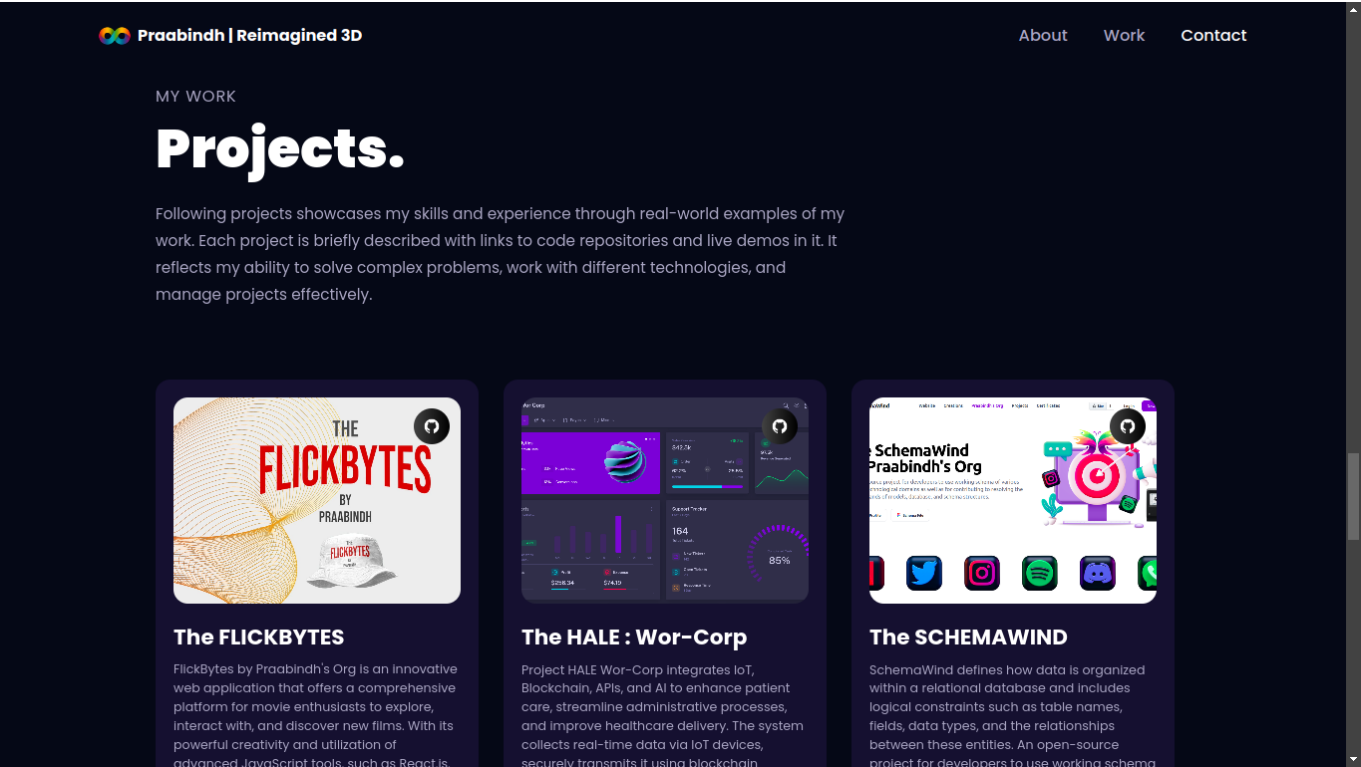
Praabindh | Reimagined 3D

About Work Contact

MY WORK

Projects.

Following projects showcases my skills and experience through real-world examples of my work. Each project is briefly described with links to code repositories and live demos in it. It reflects my ability to solve complex problems, work with different technologies, and manage projects effectively.

THE FLICKBYTES BY PRAABINDH

The FLICKBYTES

FlickBytes by Praabindh's Org is an innovative web application that offers a comprehensive platform for movie enthusiasts to explore, interact with, and discover new films. With its powerful creativity and utilization of advanced JavaScript tools, such as React is,

164

85%

The HALE : Wor-Corp

Project HALE Wor-Corp integrates IoT, Blockchain, APIs, and AI to enhance patient care, streamline administrative processes, and improve healthcare delivery. The system collects real-time data via IoT devices, securely transmits it using blockchain

SchemaWind Praabindh's Org

The SCHEMAWIND

SchemaWind defines how data is organized within a relational database and includes logical constraints such as table names, fields, data types, and the relationships between these entities. An open-source project for developers to use working schema